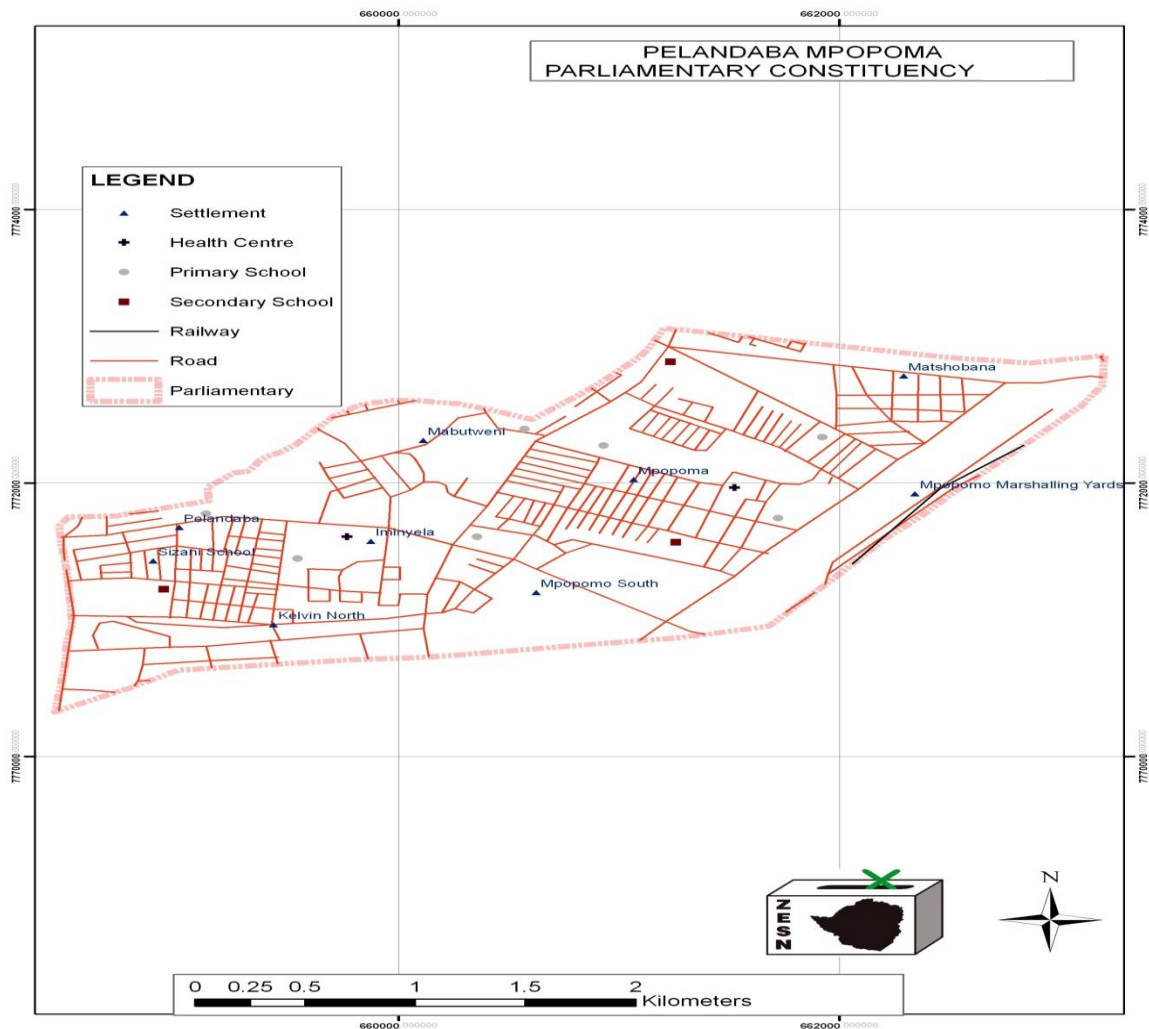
660000.000000

662000.000000

PELANDABA MPOPOMA
PARLIAMENTARY CONSTITUENCY

7774000.000000

7774000.000000

LEGEND

Settlement

Health Centre

Primary School

Secondary School

Railway

Road

Parliamentary

Matshobana

Mabutweni

Mpopoma

7772000.000000

Mpopomo Marshalling Yards

7772000.000000

Pelandaba

Iminyela

Sizani School

Mpopomo South

Kelvin North

7770000.000000

7770000.000000

Z
E
S
N

N

0 0.25 0.5 1 1.5 2
Kilometers

660000.000000

662000.000000